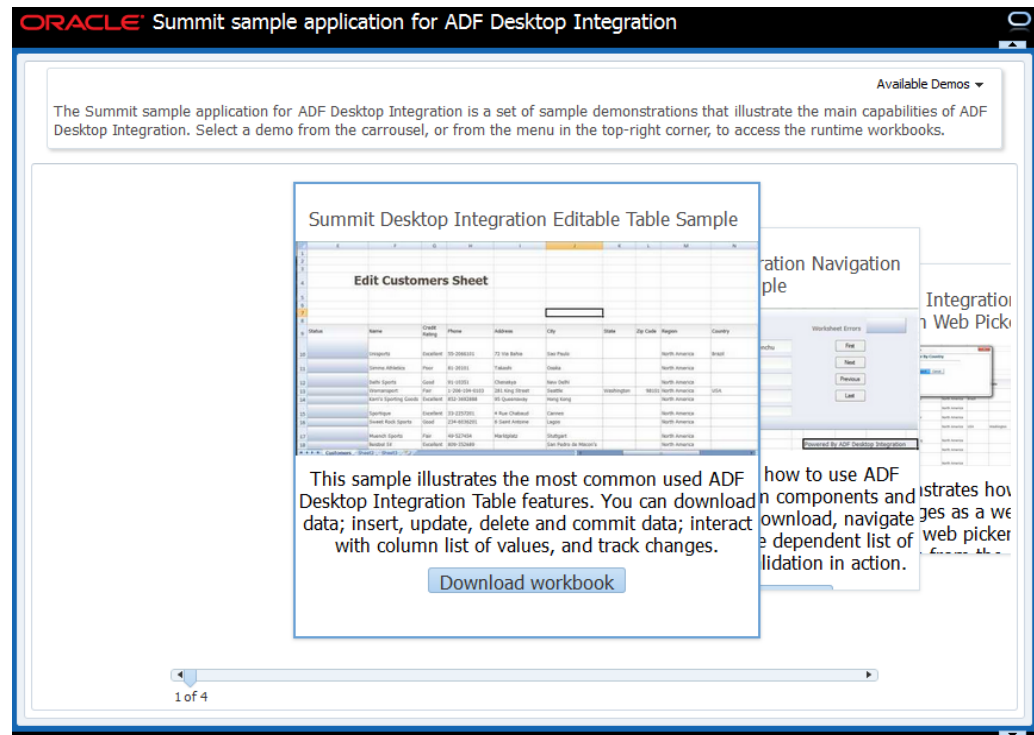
ORACLE Summit sample application for ADF Desktop Integration

Available Demos

The Summit sample application for ADF Desktop Integration is a set of sample demonstrations that illustrate the main capabilities of ADF Desktop Integration. Select a demo from the carrousel, or from the menu in the top-right corner, to access the runtime workbooks.

Summit Desktop Integration Editable Table Sample

Edit Customers Sheet

| Status | Name | Credit Rating | Phone | Address | City | State | Zip Code | Region | Country |
|---|---|---|---|---|---|---|---|---|---|
| | Unisports | Excellent | 55-2066101 | 72 Via Bahia | Sao Paulo | | | North America | Brazil |
| | Simms Athletics | Poor | 81-20101 | Takashi | Osaka | | | North America | |
| | Delhi Sports | Good | 91-10351 | Chanakya | New Delhi | | | North America | |
| | Womansport | Fair | 1-206-104-0103 | 281 King Street | Seattle | Washington | 98101 | North America | USA |
| | Kam's Sporting Goods | Excellent | 852-3692888 | 15 Henessey | Hong Kong | | | North America | |
| | Sportique | Excellent | 33-2257201 | 4 Rue Chabaud | Cannes | | | North America | |
| | Sweet Rock Sports | Good | 234-6036201 | 6 Saint Antoine | Lagos | | | North America | |
| | Muench Sports | Fair | 49-527454 | Marktplatz | Stuttgart | | | North America | |
| | Beisbol Si | Excellent | 809-352689 | | San Pedro de Macon's | | | North America | |

Customers

This sample illustrates the most common used ADF Desktop Integration Table features. You can download data; insert, update, delete and commit data; interact with column list of values, and track changes.

Download workbook

ration Navigation
ple

Worksheet Errors
First
Next
Previous
Last
Powered By ADF Desktop Integration

how to use ADF
n components and
ownload, navigate
e dependent list of
lidation in action.

Integratio
n Web Pick

strates ho
ges as a w
web picker

1 of 4